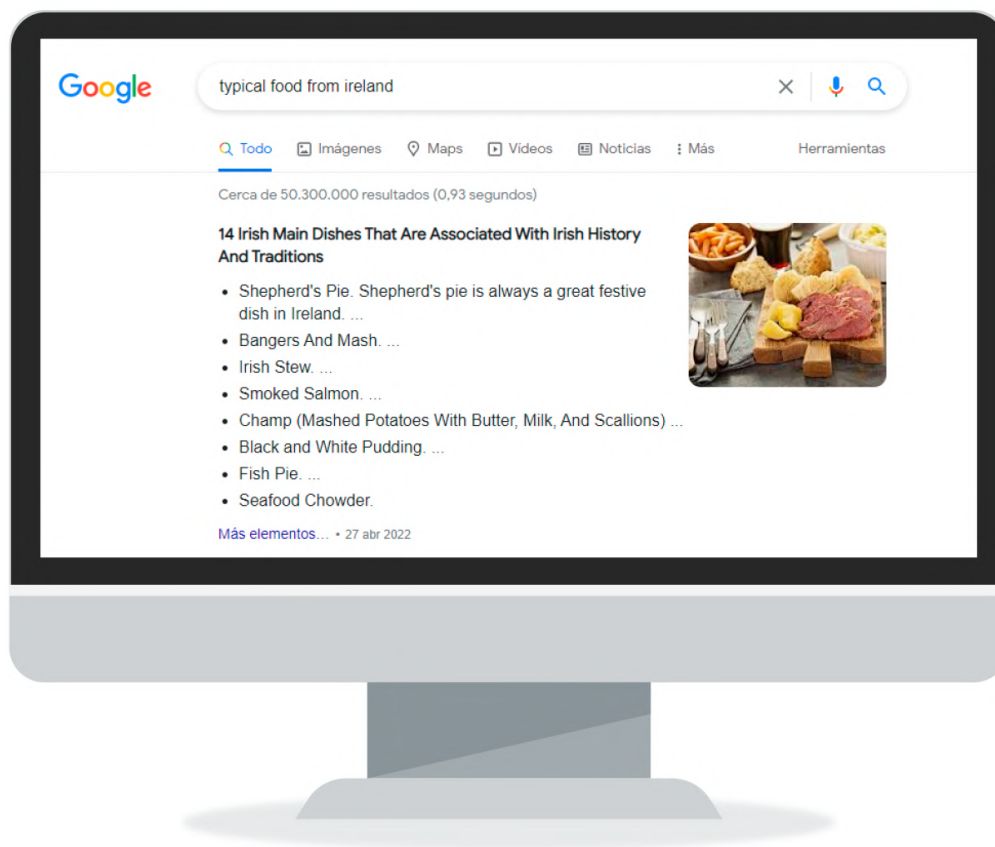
Google

typical food from ireland

Todo Imágenes Maps Vídeos Noticias Más Herramientas

Cerca de 50.300.000 resultados (0,93 segundos)

14 Irish Main Dishes That Are Associated With Irish History And Traditions

- Shepherd's Pie. Shepherd's pie is always a great festive dish in Ireland. ...
- Bangers And Mash. ...
- Irish Stew. ...
- Smoked Salmon. ...
- Champ (Mashed Potatoes With Butter, Milk, And Scallions) ...
- Black and White Pudding. ...
- Fish Pie. ...
- Seafood Chowder.

Más elementos... • 27 abr 2022